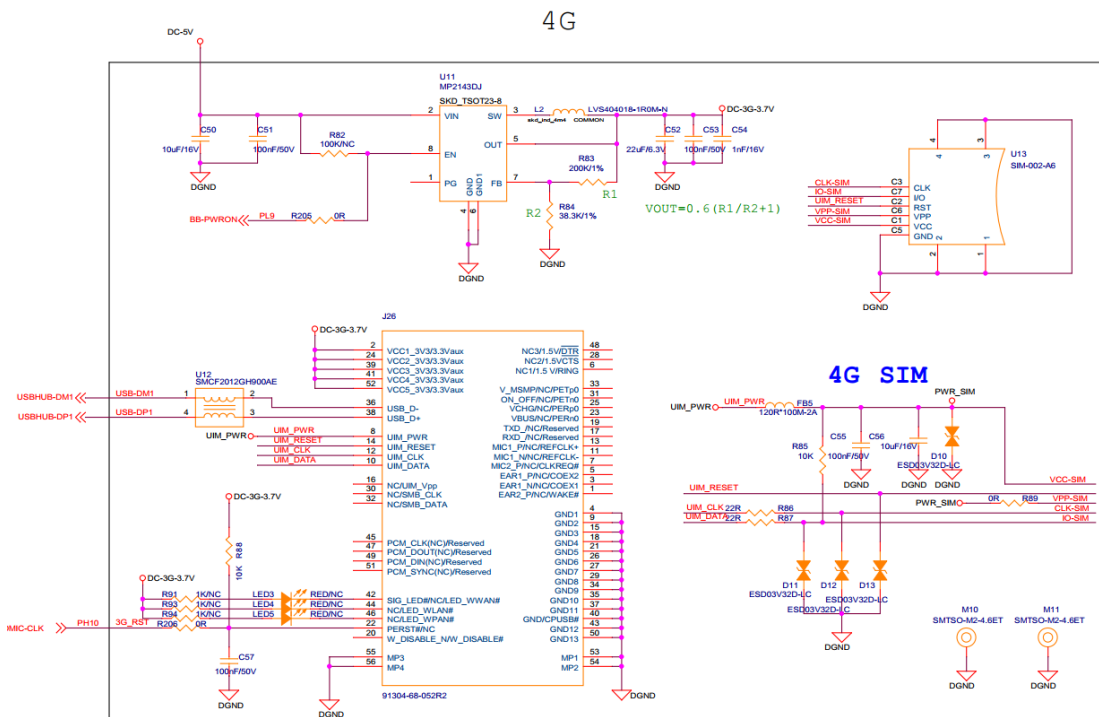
4G

DC-5V

U11
MP2143DJ
SKD_TSOT23-8

C50
10uF/16V
C51
100nF/50V
R82
100K/NC
DGND

2 VIN
8 EN
1 PG
SW 3
OUT 5
FB 7
GND 4
GND 6

L2
skd_md_4m4
LVS404018-1R0M-N
COMMON
DC-3G-3.7V

C52
22uF/6.3V
C53
100nF/50V
C54
1nF/16V
DGND

R83
200K/1%
R1
R2
R84
38.3K/1%
DGND

VOUT=0.6(R1/R2+1)

BB-PWRON
PL9
R205
0R

U13
SIM-002-A6
CLK-SIM
IO-SIM
UIM_RESET
VPP-SIM
VCC-SIM
C3
C7
C2
C6
C1
C5
CLK
I/O
RST
VPP
VCC
GND
4
3
2
1
DGND

J26
DC-3G-3.7V
2 VCC1_3V3/3.3Vaux
24 VCC2_3V3/3.3Vaux
39 VCC3_3V3/3.3Vaux
41 VCC4_3V3/3.3Vaux
52 VCC5_3V3/3.3Vaux

USBHUB-DM1
USBHUB-DP1
USB-DM1
USB-DP1
U12
SMCF2012GH900AE
UIM_PWR
36 USB_D-
38 USB_D+
8 UIM_PWR
14 UIM_RESET
12 UIM_CLK
10 UIM_DATA
UIM_PWR
UIM_RESET
UIM_CLK
UIM_DATA

16 NC/UIM_Vpp
30 NC/SMB_CLK
32 NC/SMB_DATA

45 PCM_CLK(NC)/Reserved
47 PCM_DOUT(NC)/Reserved
49 PCM_DIN(NC)/Reserved
51 PCM_SYNC(NC)/Reserved

DC-3G-3.7V
R88
10K
DC-3G-3.7V
R91 1K/NC
R93 1K/NC
R94 1K/NC
LED3
LED4
LED5
RED/NC
RED/NC
RED/NC
IMIC-CLK
PH10
3G_RST
R206
0R
C57
100nF/50V
DGND

42 SIG_LED#/NC/LED_WWAN#
44 NC/LED_WLAN#
46 NC/LED_WPAN#
22 PERST#/NC
20 W_DISABLE_N/W_DISABLE#
55 MP3
56 MP4
DGND
91304-68-052R2

NC3/1.5V/DTR 48
NC2/1.5VCTS 28
NC1/1.5 V/RING 26
V_MSMP/NC/PETp0 33
ON_OFF/NC/PETn0 31
VCHG/NC/PERp0 25
VBUS/NC/PERn0 23
TXD_/NC/Reserved 19
RXD_/NC/Reserved 17
MIC1_P/NC/REFCLK+ 13
MIC1_N/NC/REFCLK- 11
MIC2_P/NC/CLKREQ# 7
EAR1_P/NC/COEX2 5
EAR1_N/NC/COEX1 3
EAR2_P/NC/WAKE# 1
GND1 4
GND2 9
GND3 15
GND4 18
GND5 21
GND6 26
GND7 27
GND8 29
GND9 34
GND10 35
GND11 37
GND/CPUSB# 40
GND12 43
GND13 50
MP1 53
MP2 54
DGND

4G SIM
PWR_SIM
UIM_PWR
UIM_PWR
FB5
120R*100M-2A
R85
10K
C55
100nF/50V
C56
10uF/16V
D10
ESD03V32D-LC
DGND
DGND
VCC-SIM
UIM_RESET
PWR_SIM
0R
R89
VPP-SIM
UIM_CLK
UIM_DATA
22R
22R
R86
R87
CLK-SIM
IO-SIM
D11
D12
D13
ESD03V32D-LC
ESD03V32D-LC
ESD03V32D-LC
DGND
M10
SMTSO-M2-4.6ET
M11
SMTSO-M2-4.6ET
DGND
DGND